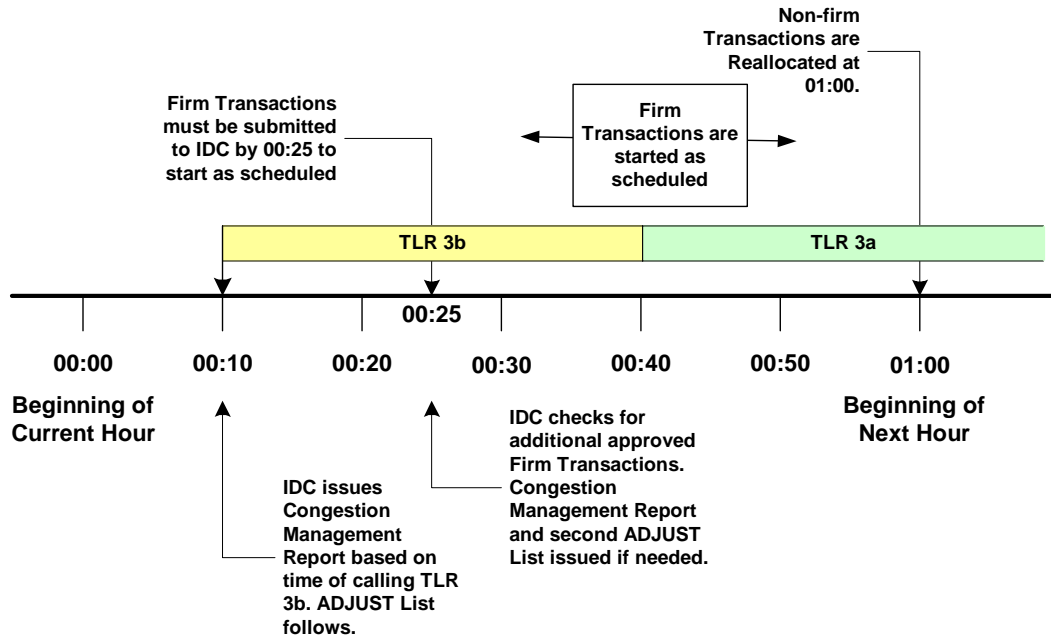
Non-firm Transactions are Reallocated at 01:00.

Firm Transactions must be submitted to IDC by 00:25 to start as scheduled

Firm Transactions are started as scheduled

TLR 3b

TLR 3a

00:25

00:00

00:10

00:20

00:30

00:40

00:50

01:00

Beginning of Current Hour

Beginning of Next Hour

IDC checks for additional approved Firm Transactions. Congestion Management Report and second ADJUST List issued if needed.

IDC issues Congestion Management Report based on time of calling TLR 3b. ADJUST List follows.